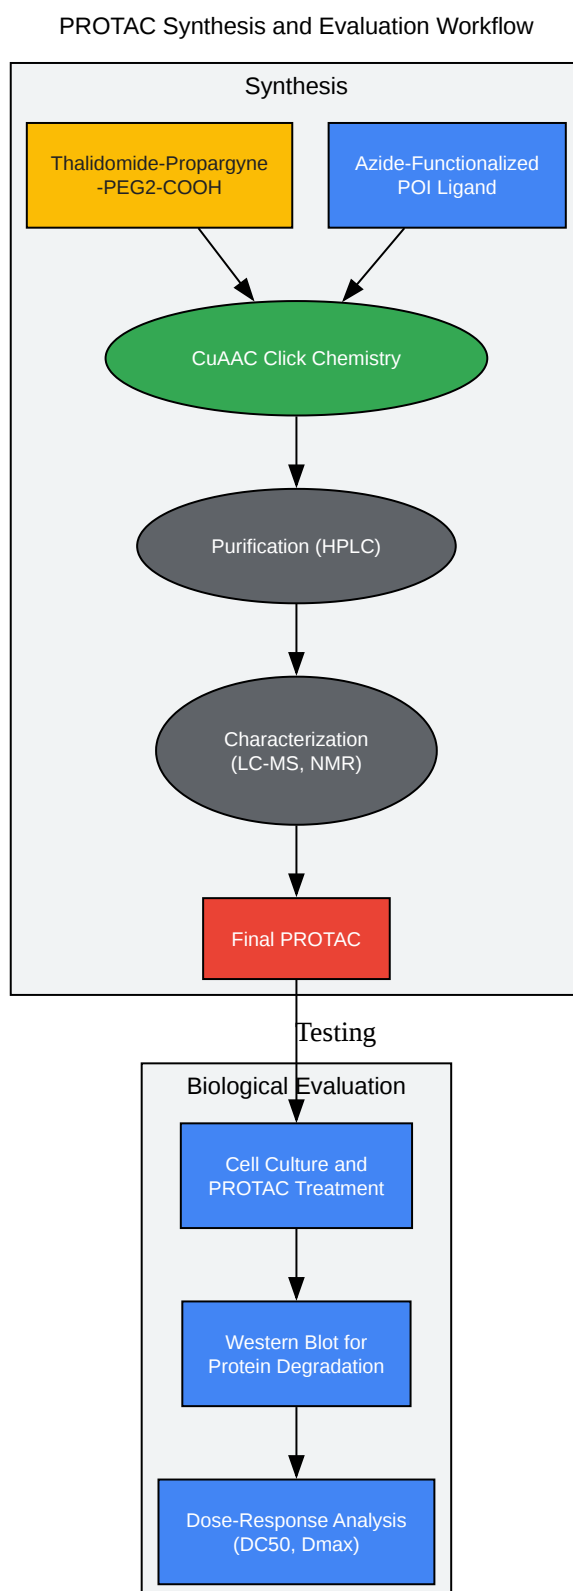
PROTAC Synthesis and Evaluation Workflow

Synthesis

Thalidomide-Propargyne
-PEG2-COOH

Azide-Functionalized
POI Ligand

CuAAC Click Chemistry

Purification (HPLC)

Characterization
(LC-MS, NMR)

Final PROTAC

Testing

Biological Evaluation

Cell Culture and
PROTAC Treatment

Western Blot for
Protein Degradation

Dose-Response Analysis
(DC50, Dmax)